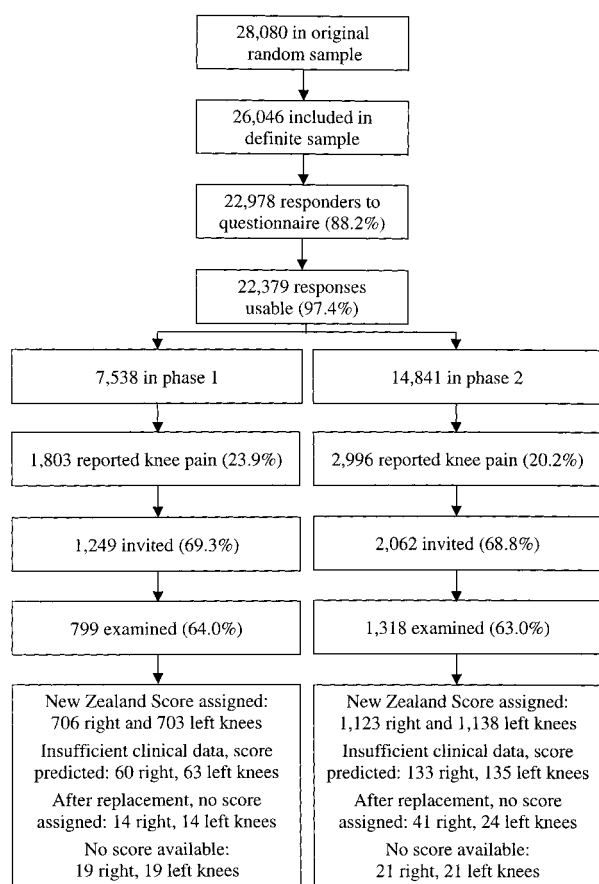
28,080 in original random sample

26,046 included in definite sample

22,978 responders to questionnaire (88.2%)

22,379 responses usable (97.4%)

7,538 in phase 1

1,803 reported knee pain (23.9%)

1,249 invited (69.3%)

799 examined (64.0%)

New Zealand Score assigned: 706 right and 703 left knees

Insufficient clinical data, score predicted: 60 right, 63 left knees

After replacement, no score assigned: 14 right, 14 left knees

No score available: 19 right, 19 left knees

14,841 in phase 2

2,996 reported knee pain (20.2%)

2,062 invited (68.8%)

1,318 examined (63.0%)

New Zealand Score assigned: 1,123 right and 1,138 left knees

Insufficient clinical data, score predicted: 133 right, 135 left knees

After replacement, no score assigned: 41 right, 24 left knees

No score available: 21 right, 21 left knees